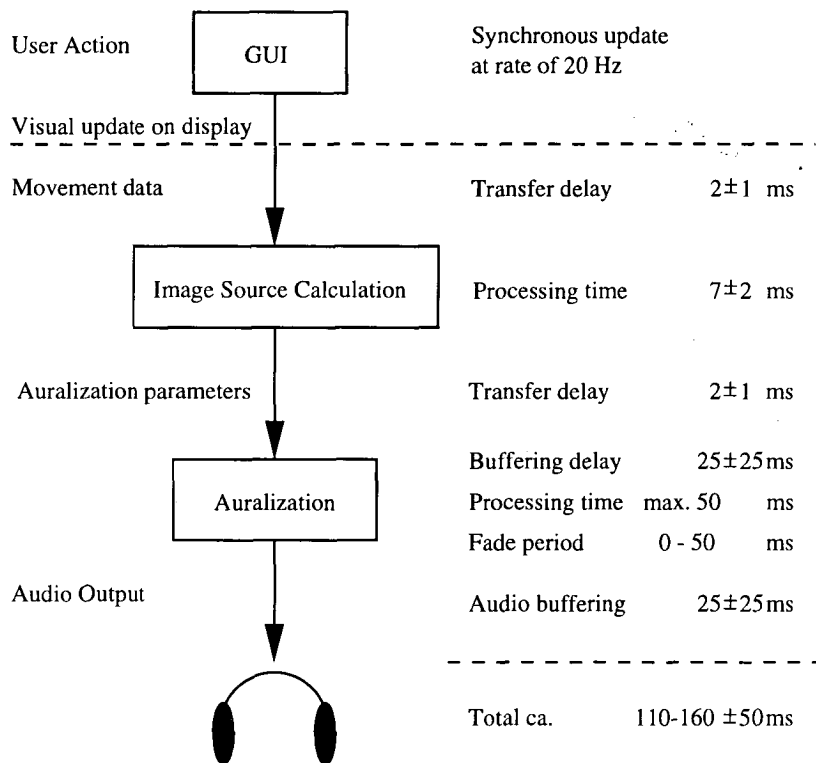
User Action

GUI

Synchronous update at rate of 20 Hz

Visual update on display

Movement data

Transfer delay $2\pm1$ ms

Image Source Calculation

Processing time $7\pm2$ ms

Auralization parameters

Transfer delay $2\pm1$ ms

Auralization

Buffering delay $25\pm25$ms

Processing time max. 50 ms

Fade period 0 - 50 ms

Audio Output

Audio buffering $25\pm25$ms

Total ca. 110-160 $\pm50$ms